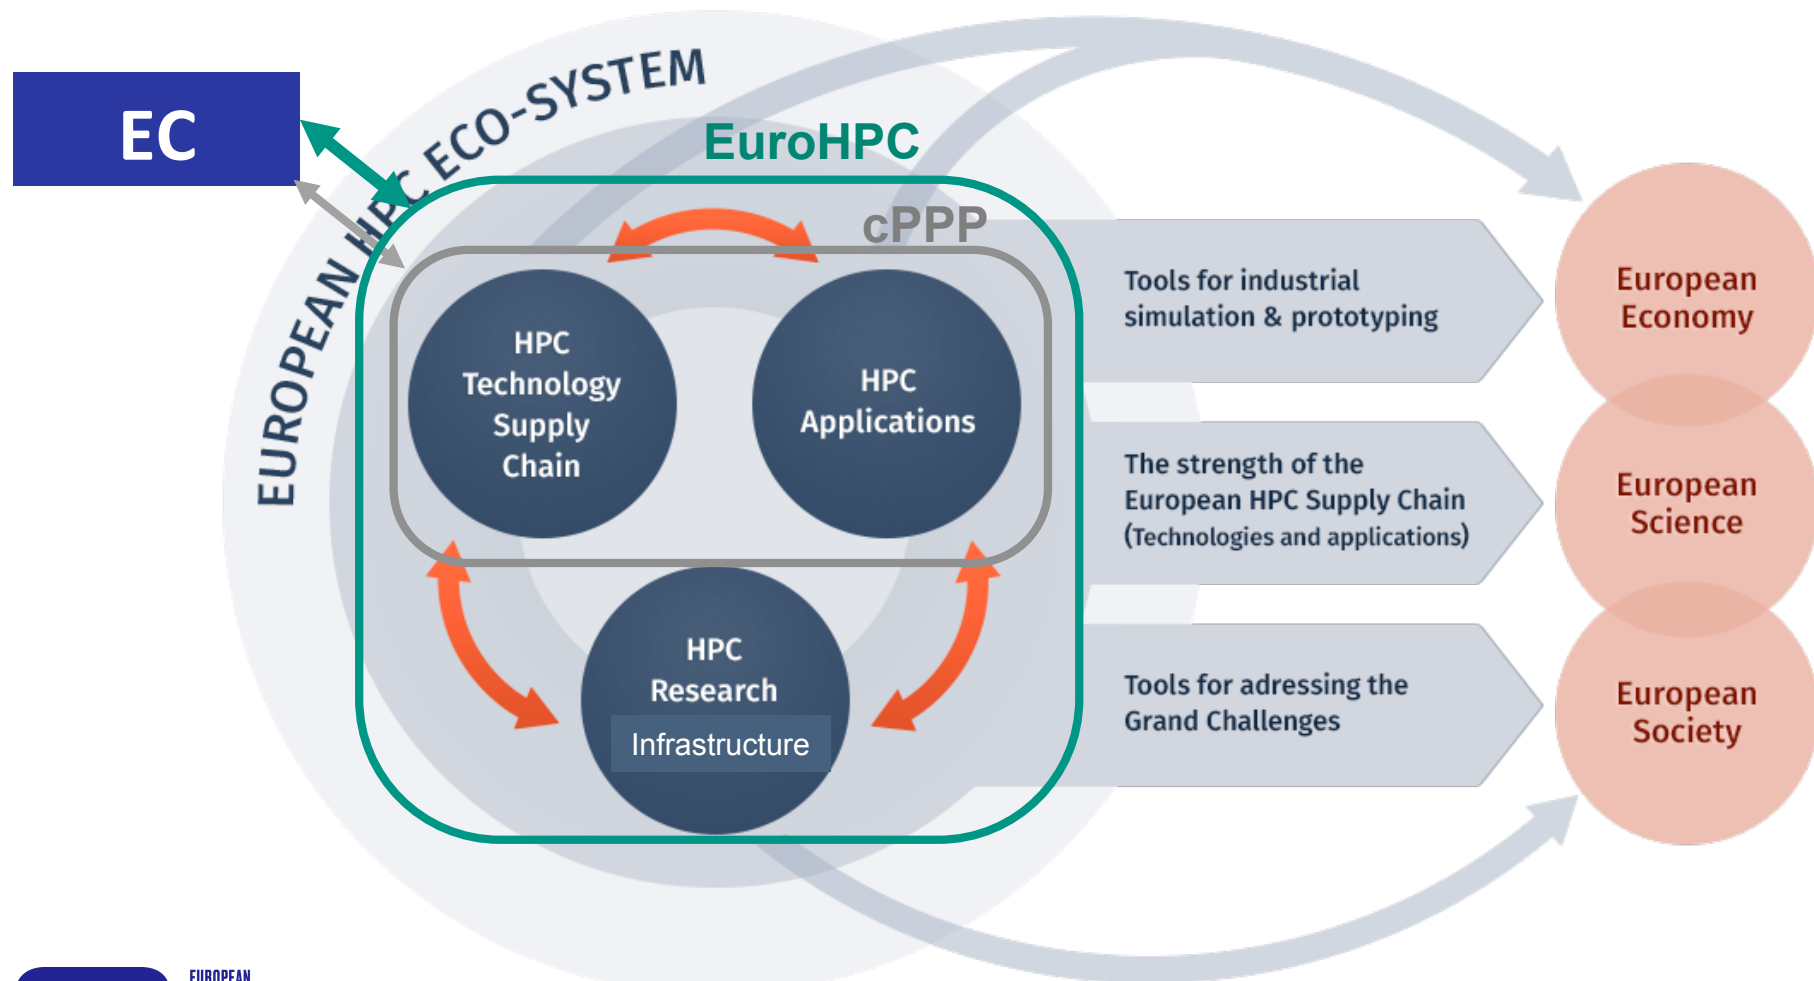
EC

EUROPEAN HPC ECO-SYSTEM

EuroHPC

cPPP

HPC Technology Supply Chain

HPC Applications

HPC Research

Infrastructure

Tools for industrial simulation & prototyping

The strength of the European HPC Supply Chain (Technologies and applications)

Tools for adressing the Grand Challenges

European Economy

European Science

European Society

EUROPEAN